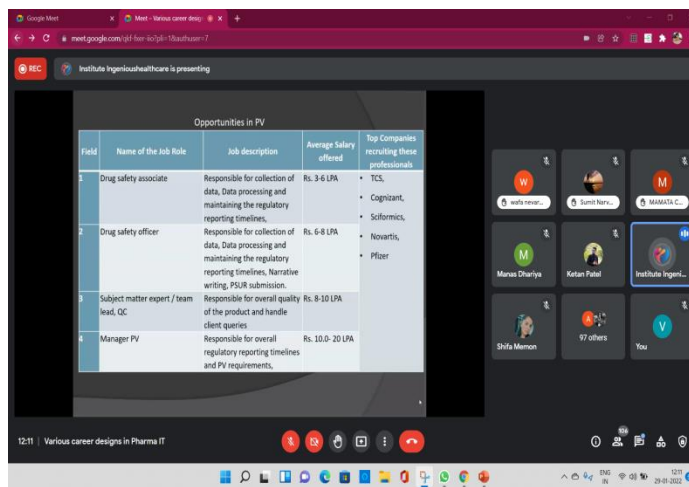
Google Meet
Meet - Various career desig
meet.google.com/qkf-fxer-iio?pli=1&authuser=7

REC
Institute Ingenioushealthcare is presenting

Opportunities in PV

| Field | Name of the Job Role | Job description | Average Salary offered | Top Companies recruiting these professionals |
|---|---|---|---|---|
| 1 | Drug safety associate | Responsible for collection of data, Data processing and maintaining the regulatory reporting timelines, | Rs. 3-6 LPA | • TCS, • Cognizant, • Sciformics, • Novartis, • Pfizer |
| 2 | Drug safety officer | Responsible for collection of data, Data processing and maintaining the regulatory reporting timelines, Narrative writing, PSUR submission. | Rs. 6-8 LPA | |
| 3 | Subject matter expert / team lead, QC | Responsible for overall quality of the product and handle client queries | Rs. 8-10 LPA | |
| 4 | Manager PV | Responsible for overall regulatory reporting timelines and PV requirements, | Rs. 10.0- 20 LPA | |

W
wafa nevar...
Sumit Narv...
M
MAMATA C...
M
Manas Dhariya
Ketan Patel
Institute Ingeni...
Shifa Memon
97 others
V
You

12:11 | Various career designs in Pharma IT

104

ENG IN
12:11
29-01-2022